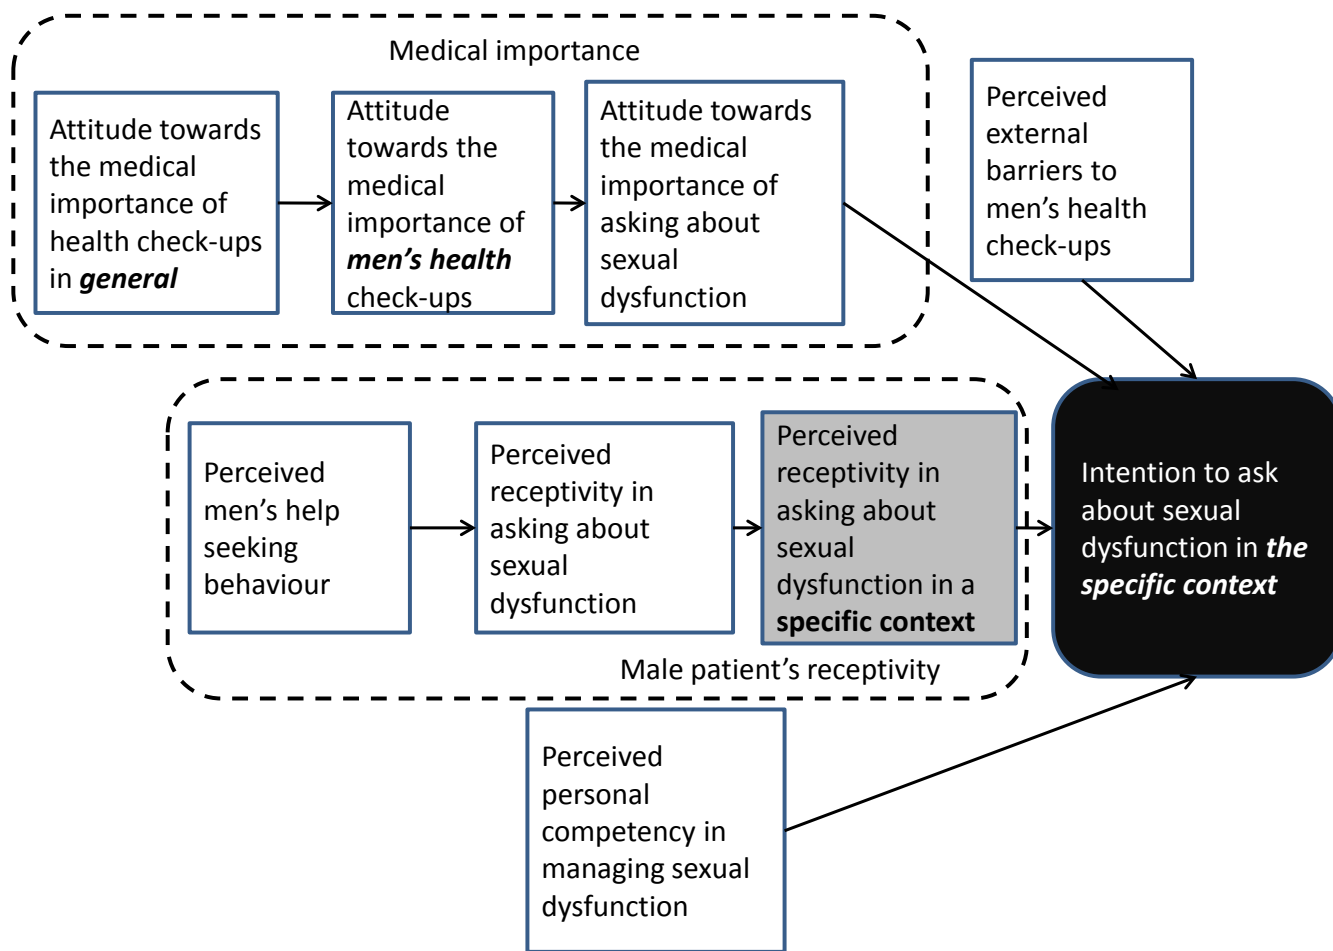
Medical importance

Attitude towards the medical importance of health check-ups in ***general***

Attitude towards the medical importance of ***men's health*** check-ups

Attitude towards the medical importance of asking about sexual dysfunction

Perceived external barriers to men's health check-ups

Perceived men's help seeking behaviour

Perceived receptivity in asking about sexual dysfunction

Perceived receptivity in asking about sexual dysfunction in a **specific context**

Male patient's receptivity

Intention to ask about sexual dysfunction in ***the specific context***

Perceived personal competency in managing sexual dysfunction